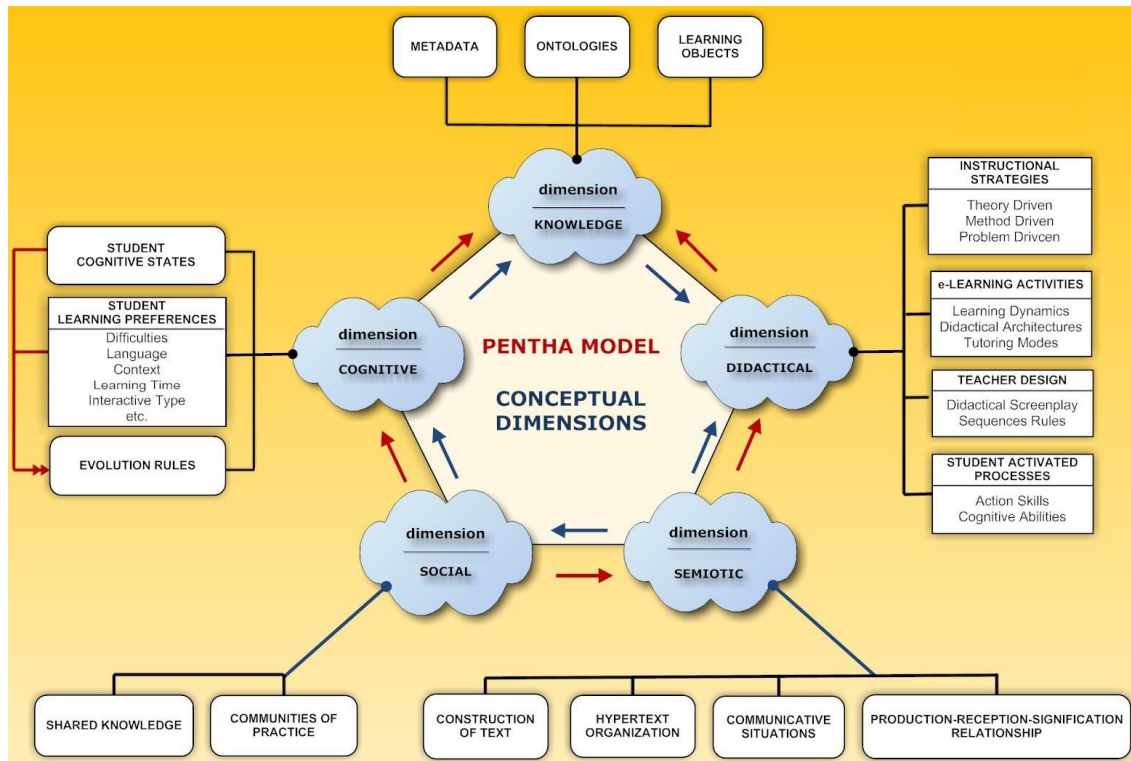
METADATA

ONTOLOGIES

LEARNING OBJECTS

dimension
KNOWLEDGE

INSTRUCTIONAL STRATEGIES
Theory Driven
Method Driven
Problem Drivcen

e-LEARNING ACTIVITIES
Learning Dynamics
Didactical Architectures
Tutoring Modes

TEACHER DESIGN
Didactical Screenplay
Sequences Rules

STUDENT ACTIVATED PROCESSES
Action Skills
Cognitive Abilities

STUDENT COGNITIVE STATES

STUDENT LEARNING PREFERENCES
Difficulties
Language
Context
Learning Time
Interactive Type
etc.

EVOLUTION RULES

dimension
COGNITIVE

PENTHA MODEL

CONCEPTUAL DIMENSIONS

dimension
DIDACTICAL

dimension
SOCIAL

dimension
SEMIOTIC

SHARED KNOWLEDGE

COMMUNITIES OF PRACTICE

CONSTRUCTION OF TEXT

HYPERTEXT ORGANIZATION

COMMUNICATIVE SITUATIONS

PRODUCTION-RECEPTION-SIGNIFICATION RELATIONSHIP